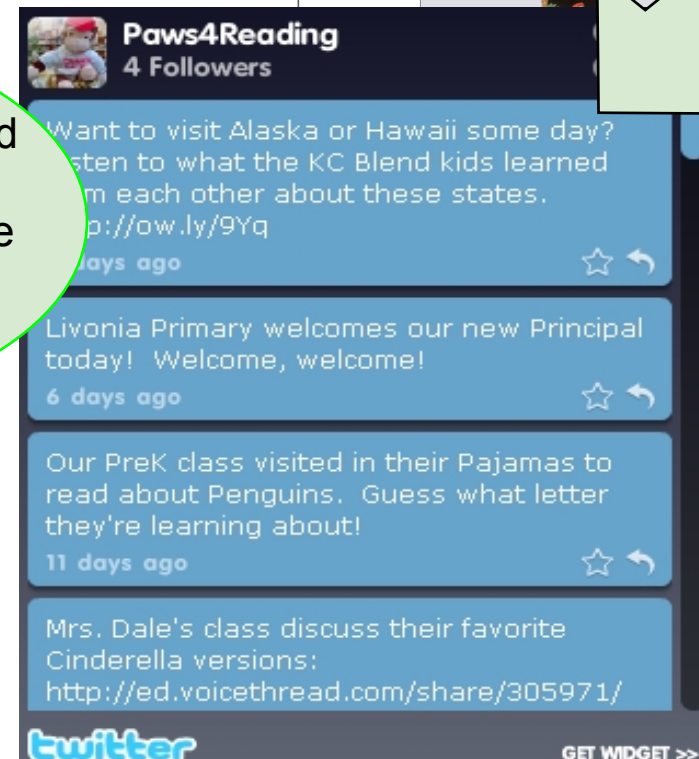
Paws4Reading
4 Followers

d

e

Want to visit Alaska or Hawaii some day? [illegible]sten to what the KC Blend kids learned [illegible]m each other about these states. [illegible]p://ow.ly/9Yq
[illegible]ays ago

Livonia Primary welcomes our new Principal today! Welcome, welcome!
6 days ago

Our PreK class visited in their Pajamas to read about Penguins. Guess what letter they're learning about!
11 days ago

Mrs. Dale's class discuss their favorite Cinderella versions: http://ed.voicethread.com/share/305971/

twitter
GET WIDGET >>